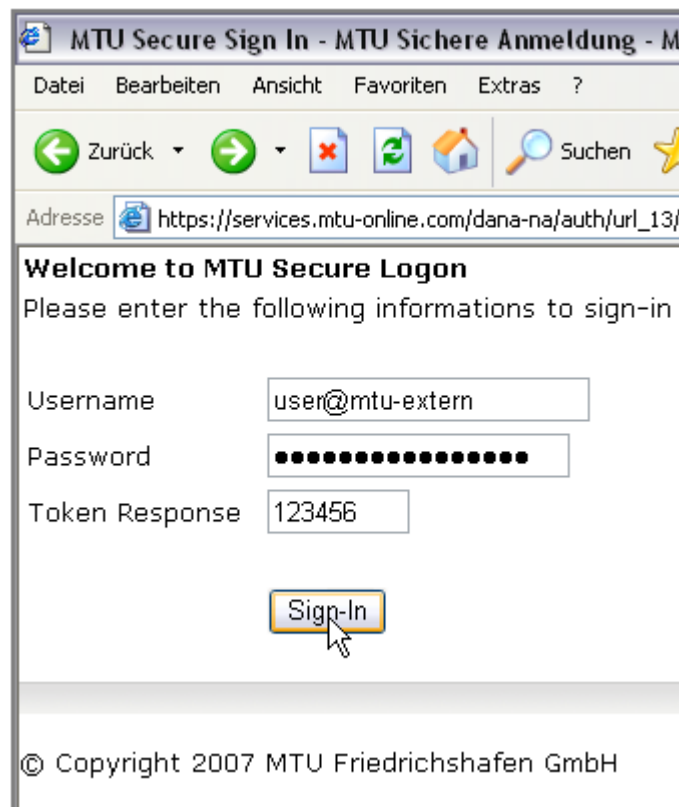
MTU Secure Sign In - MTU Sichere Anmeldung - M

Datei Bearbeiten Ansicht Favoriten Extras ?

Zurück Suchen

Adresse https://services.mtu-online.com/dana-na/auth/url_13/

Welcome to MTU Secure Logon

Please enter the following informations to sign-in

Username user@mtu-extern

Password ●●●●●●●●●●●●●●●●

Token Response 123456

Sign-In

© Copyright 2007 MTU Friedrichshafen GmbH